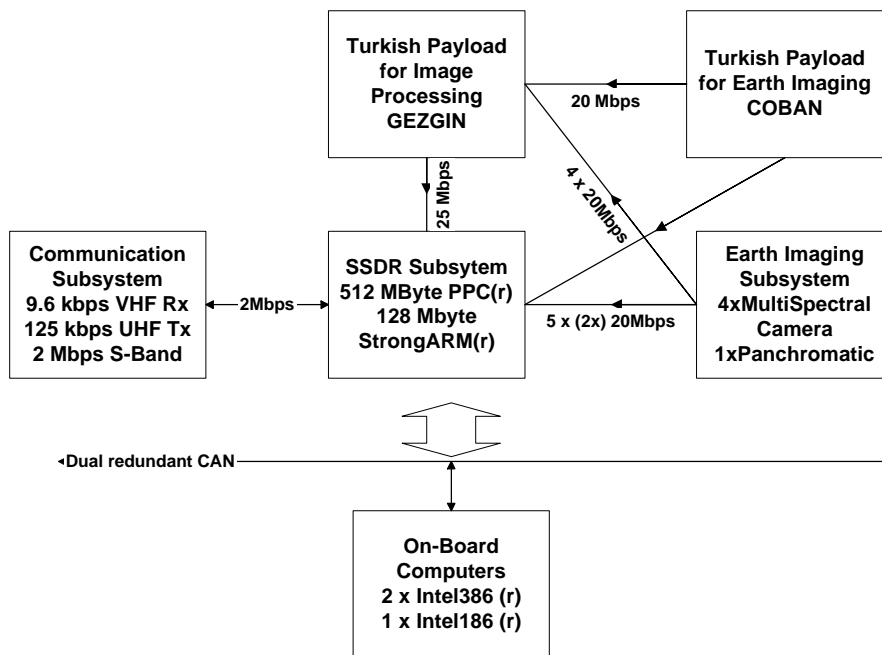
Turkish Payload for Image Processing GEZGIN

Turkish Payload for Earth Imaging COBAN

20 Mbps

25 Mbps

4 x 20Mbps

Communication Subsystem 9.6 kbps VHF Rx 125 kbps UHF Tx 2 Mbps S-Band

2Mbps

SSDR Subsytem 512 MByte PPC(r) 128 Mbyte StrongARM(r)

5 x (2x) 20Mbps

Earth Imaging Subsystem 4xMultiSpectral Camera 1xPanchromatic

Dual redundant CAN

On-Board Computers 2 x Intel386 (r) 1 x Intel186 (r)